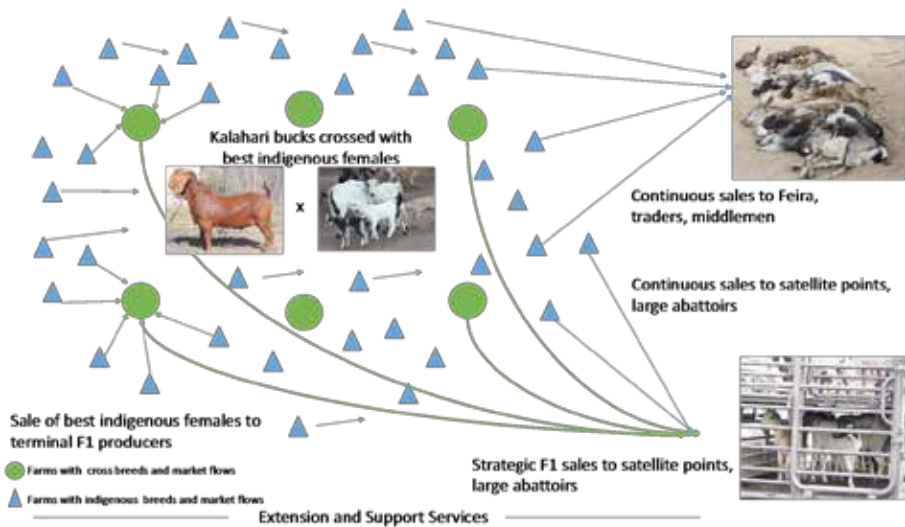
Kalahari bucks crossed with best indigenous females

x

Continuous sales to Feira, traders, middlemen

Continuous sales to satellite points, large abattoirs

Sale of best indigenous females to terminal F1 producers

Farms with cross breeds and market flows

Farms with indigenous breeds and market flows

Strategic F1 sales to satellite points, large abattoirs

Extension and Support Services